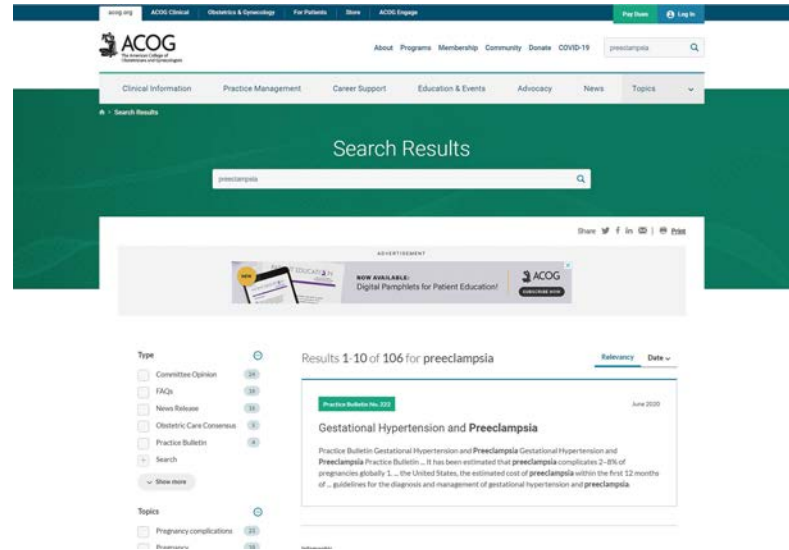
acog.org ACOG Clinical Obstetrics & Gynecology For Patients Store ACOG Engage

Pay Dues Log In

ACOG
The American College of Obstetricians and Gynecologists

About Programs Membership Community Donate COVID-19 preeclampsia

Clinical Information Practice Management Career Support Education & Events Advocacy News Topics

Search Results

Search Results

preeclampsia

Share Print

ADVERTISEMENT

NEW

NOW AVAILABLE:
Digital Pamphlets for Patient Education!

ACOG

SUBSCRIBE NOW

Type

Committee Opinion 24
FAQs 19
News Release 10
Obstetric Care Consensus 5
Practice Bulletin 4
Search

Show more

Topics

Pregnancy complications 23
Pregnancy 19

Results 1-10 of 106 for preeclampsia

Relevancy Date

Practice Bulletin No. 222

June 2020

Gestational Hypertension and Preeclampsia

Practice Bulletin Gestational Hypertension and Preeclampsia Gestational Hypertension and Preeclampsia Practice Bulletin ... It has been estimated that preeclampsia complicates 2–8% of pregnancies globally 1. ... the United States, the estimated cost of preeclampsia within the first 12 months of ... guidelines for the diagnosis and management of gestational hypertension and preeclampsia.

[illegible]